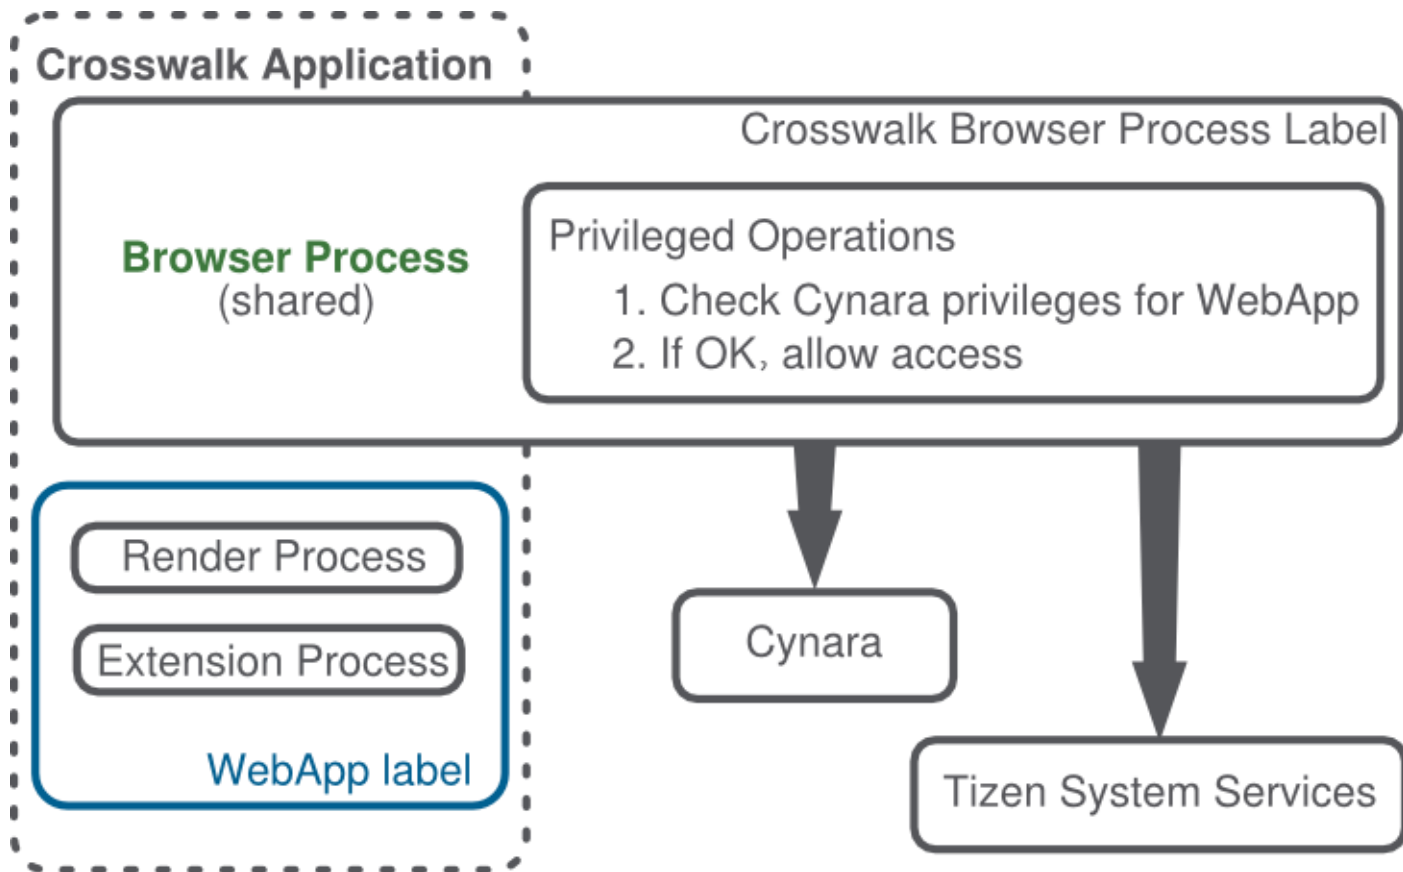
Crosswalk Application

Crosswalk Browser Process Label

Browser Process
(shared)

Privileged Operations
1. Check Cynara privileges for WebApp
2. If OK, allow access

Render Process

Extension Process

WebApp label

Cynara

Tizen System Services